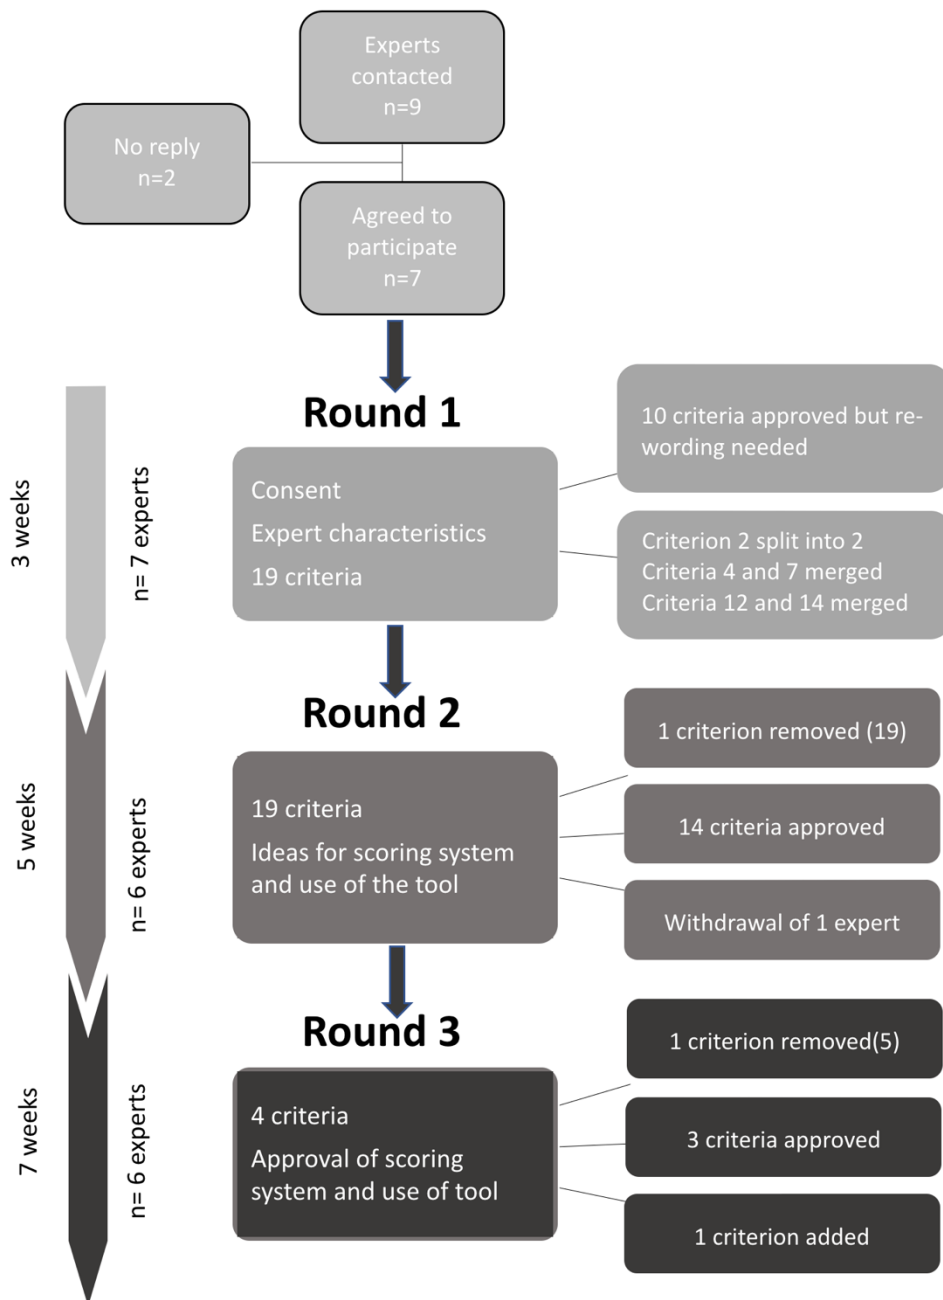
Experts contacted n=9

No reply n=2

Agreed to participate n=7

3 weeks

n= 7 experts

Round 1

Consent

Expert characteristics

19 criteria

10 criteria approved but rewording needed

Criterion 2 split into 2
Criteria 4 and 7 merged
Criteria 12 and 14 merged

5 weeks

n= 6 experts

Round 2

19 criteria

Ideas for scoring system and use of the tool

1 criterion removed (19)

14 criteria approved

Withdrawal of 1 expert

7 weeks

n= 6 experts

Round 3

4 criteria

Approval of scoring system and use of tool

1 criterion removed(5)

3 criteria approved

1 criterion added